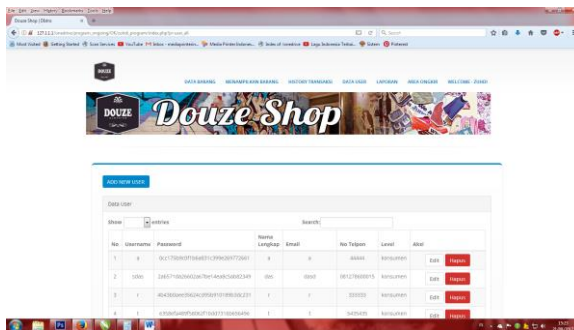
File Edit View History Bookmarks Tools Help

Douze Shop | Distro ×

127.0.0.1/onlineshop/program_shoping/OK/admin/user.php

Search

Most Visited Getting Started Scan Services YouTube Inbox - medapoint... Media Pintar Internet... Index of /onedrive Logo Indonesia Terbai... Gaban Pinterest

DOUZE

DATA BARANG MENAMPILKAN BARANG HISTORY TRANSAKSI DATA USER LAPORAN AREA LOGIN WELCOME : ZONDI

DOUZE Douze Shop

ADD NEW USER

Data User

Show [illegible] entries Search:

| No | Username | Password | Nama Lengkap | Email | No Telpon | Level | Aksi |
|---|---|---|---|---|---|---|---|
| 1 | a | 0cc175b9c0f1b6a831c399e269772661 | a | a | 44444 | konsumen | Edit Hapus |
| 2 | Izdin | 2eb5710b2b60a67be14ee5ab0d2349 | das | dasd | 081278668815 | konsumen | Edit Hapus |
| 3 | r | 4b43b0aee35624cd95b910189b3dc231 | r | r | 333333 | konsumen | Edit Hapus |
| 4 | t | e358efa489f58062f10dd7316b65649e | t | t | 545645 | konsumen | Edit Hapus |

15:07
16/06/2017